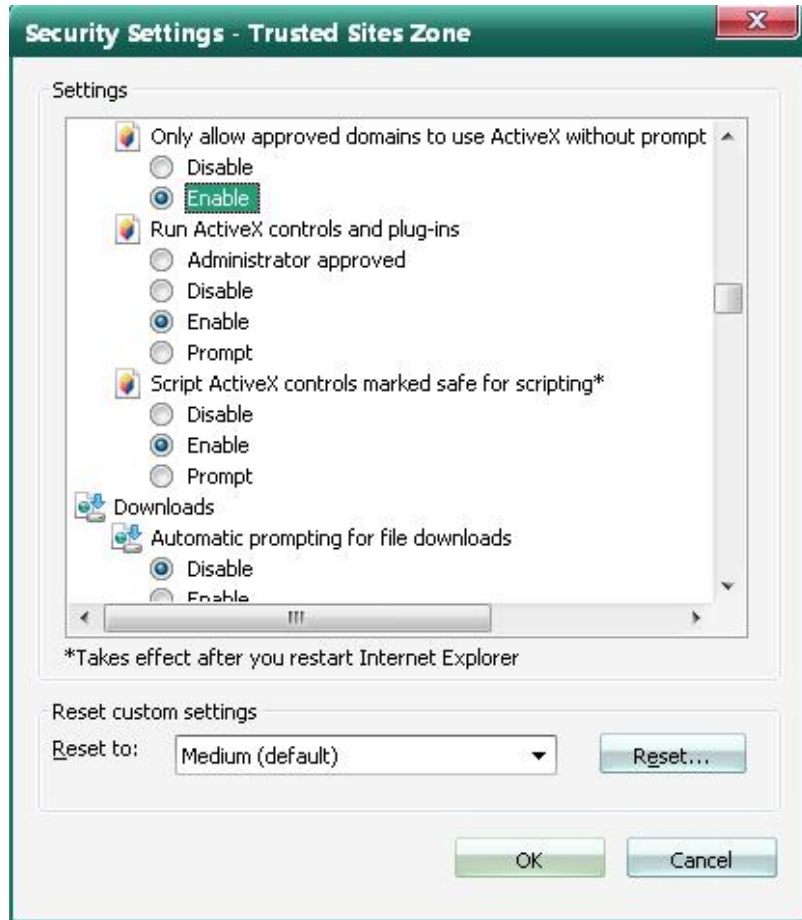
Security Settings - Trusted Sites Zone

Settings

Only allow approved domains to use ActiveX without prompt
Disable
Enable
Run ActiveX controls and plug-ins
Administrator approved
Disable
Enable
Prompt
Script ActiveX controls marked safe for scripting*
Disable
Enable
Prompt
Downloads
Automatic prompting for file downloads
Disable
Enable

*Takes effect after you restart Internet Explorer

Reset custom settings
Reset to: Medium (default)
Reset...

OK
Cancel